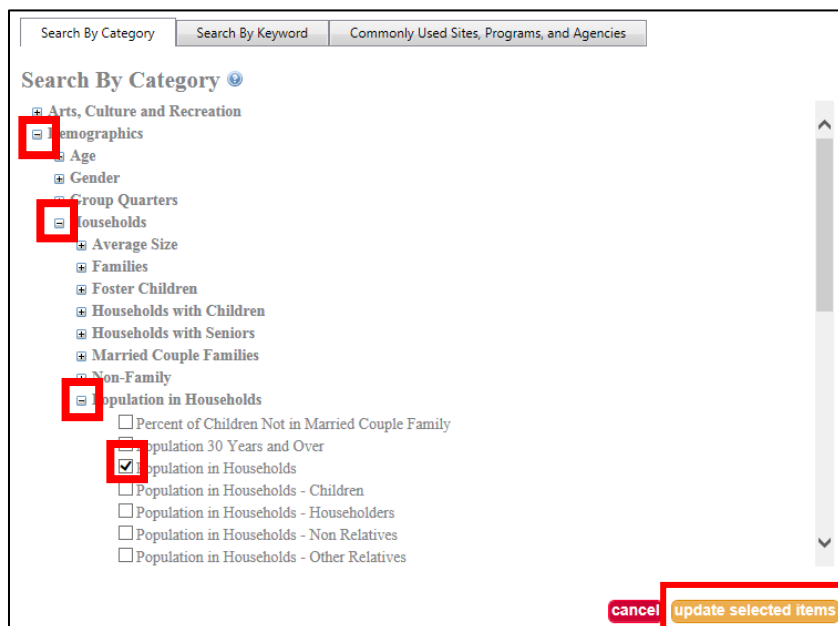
Search By Category | Search By Keyword | Commonly Used Sites, Programs, and Agencies

Search By Category

Arts, Culture and Recreation
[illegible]emographics
Age
Gender
Group Quarters
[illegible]ouseholds
Average Size
Families
Foster Children
Households with Children
Households with Seniors
Married Couple Families
Non-Family
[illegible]opulation in Households
Percent of Children Not in Married Couple Family
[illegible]opulation 30 Years and Over
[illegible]opulation in Households
Population in Households - Children
Population in Households - Householders
Population in Households - Non Relatives
Population in Households - Other Relatives

cancel
update selected items